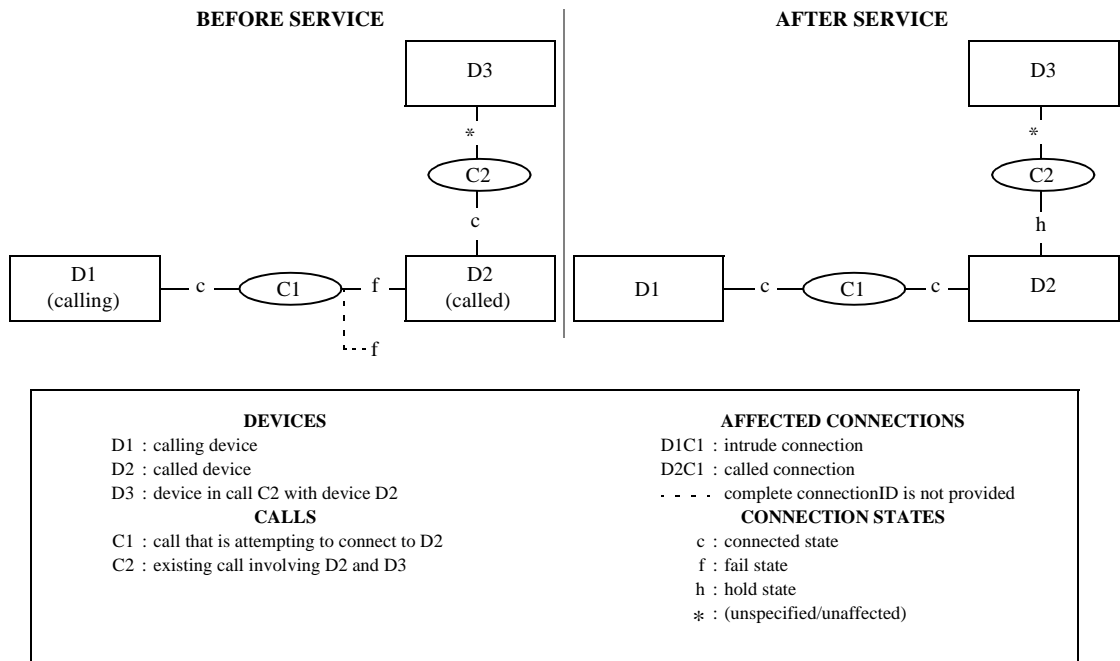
BEFORE SERVICE

D3

*

C2

c

D1 (calling)

c

C1

f

D2 (called)

f

AFTER SERVICE

D3

*

C2

h

D1

c

C1

c

D2

DEVICES
D1 : calling device
D2 : called device
D3 : device in call C2 with device D2

CALLS
C1 : call that is attempting to connect to D2
C2 : existing call involving D2 and D3

AFFECTED CONNECTIONS
D1C1 : intrude connection
D2C1 : called connection
- - - - complete connectionID is not provided

CONNECTION STATES
c : connected state
f : fail state
h : hold state
* : (unspecified/unaffected)